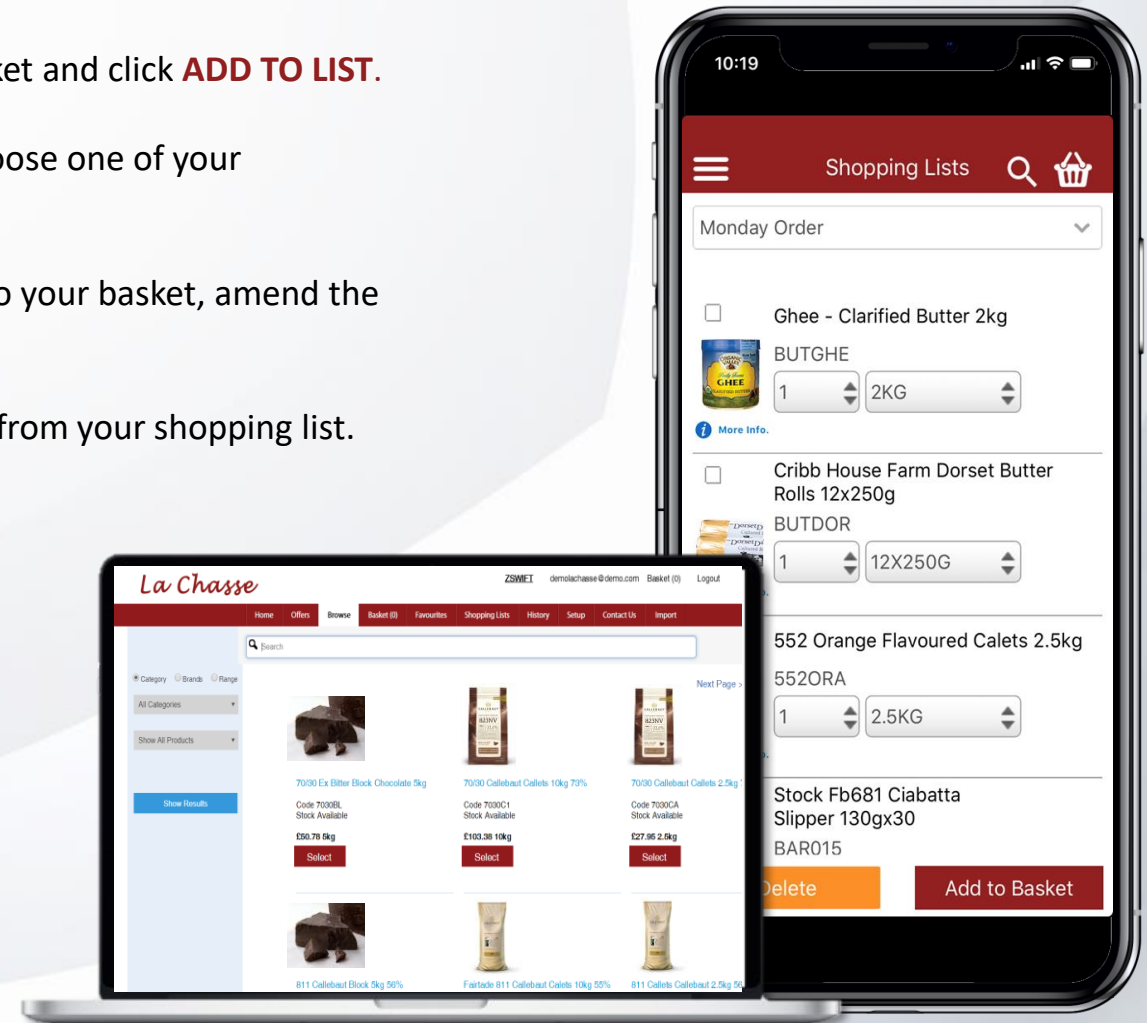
ket and click **ADD TO LIST**.

oose one of your

o your basket, amend the

from your shopping list.

10:19

Shopping Lists

Monday Order

Ghee - Clarified Butter 2kg

BUTGHE

1 2KG

More Info.

Cribb House Farm Dorset Butter Rolls 12x250g

BUTDOR

1 12X250G

552 Orange Flavoured Calets 2.5kg

552ORA

1 2.5KG

Stock Fb681 Ciabatta Slipper 130gx30

BAR015

elete

Add to Basket

La Chasse

ZSWIFT demolachasse@demo.com Basket (0) Logout

Home Offers Browse Basket (0) Favourites Shopping Lists History Setup Contact Us Import

Search

Category Brands Range

All Categories

Show All Products

Show Results

Next Page >

70/30 Ex Bitter Block Chocolate 5kg

Code 7030BL
Stock Available

£50.78 5kg

Select

70/30 Callebaut Callets 10kg 73%

Code 7030C1
Stock Available

£103.38 10kg

Select

70/30 Callebaut Callets 2.5kg

Code 7030CA
Stock Available

£27.95 2.5kg

Select

811 Callebaut Block 5kg 56%

Fairtade 811 Callebaut Calets 10kg 55%

811 Callets Callebaut 2.5kg 5